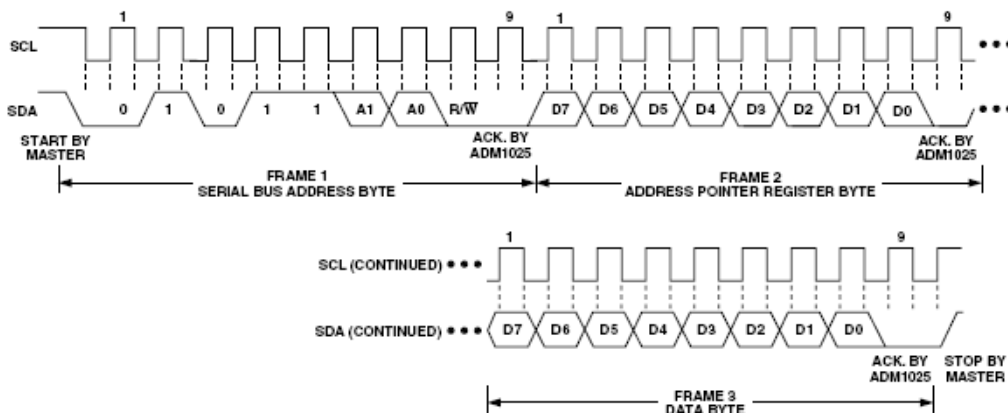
1

9

1

9

SCL

SDA

0

1

0

1

1

A1

A0

R/$\overline{W}$

D7

D6

D5

D4

D3

D2

D1

D0

START BY MASTER

ACK. BY ADM1025

ACK. BY ADM1025

FRAME 1
SERIAL BUS ADDRESS BYTE

FRAME 2
ADDRESS POINTER REGISTER BYTE

1

9

SCL (CONTINUED)

SDA (CONTINUED)

D7

D6

D5

D4

D3

D2

D1

D0

ACK. BY ADM1025

STOP BY MASTER

FRAME 3
DATA BYTE